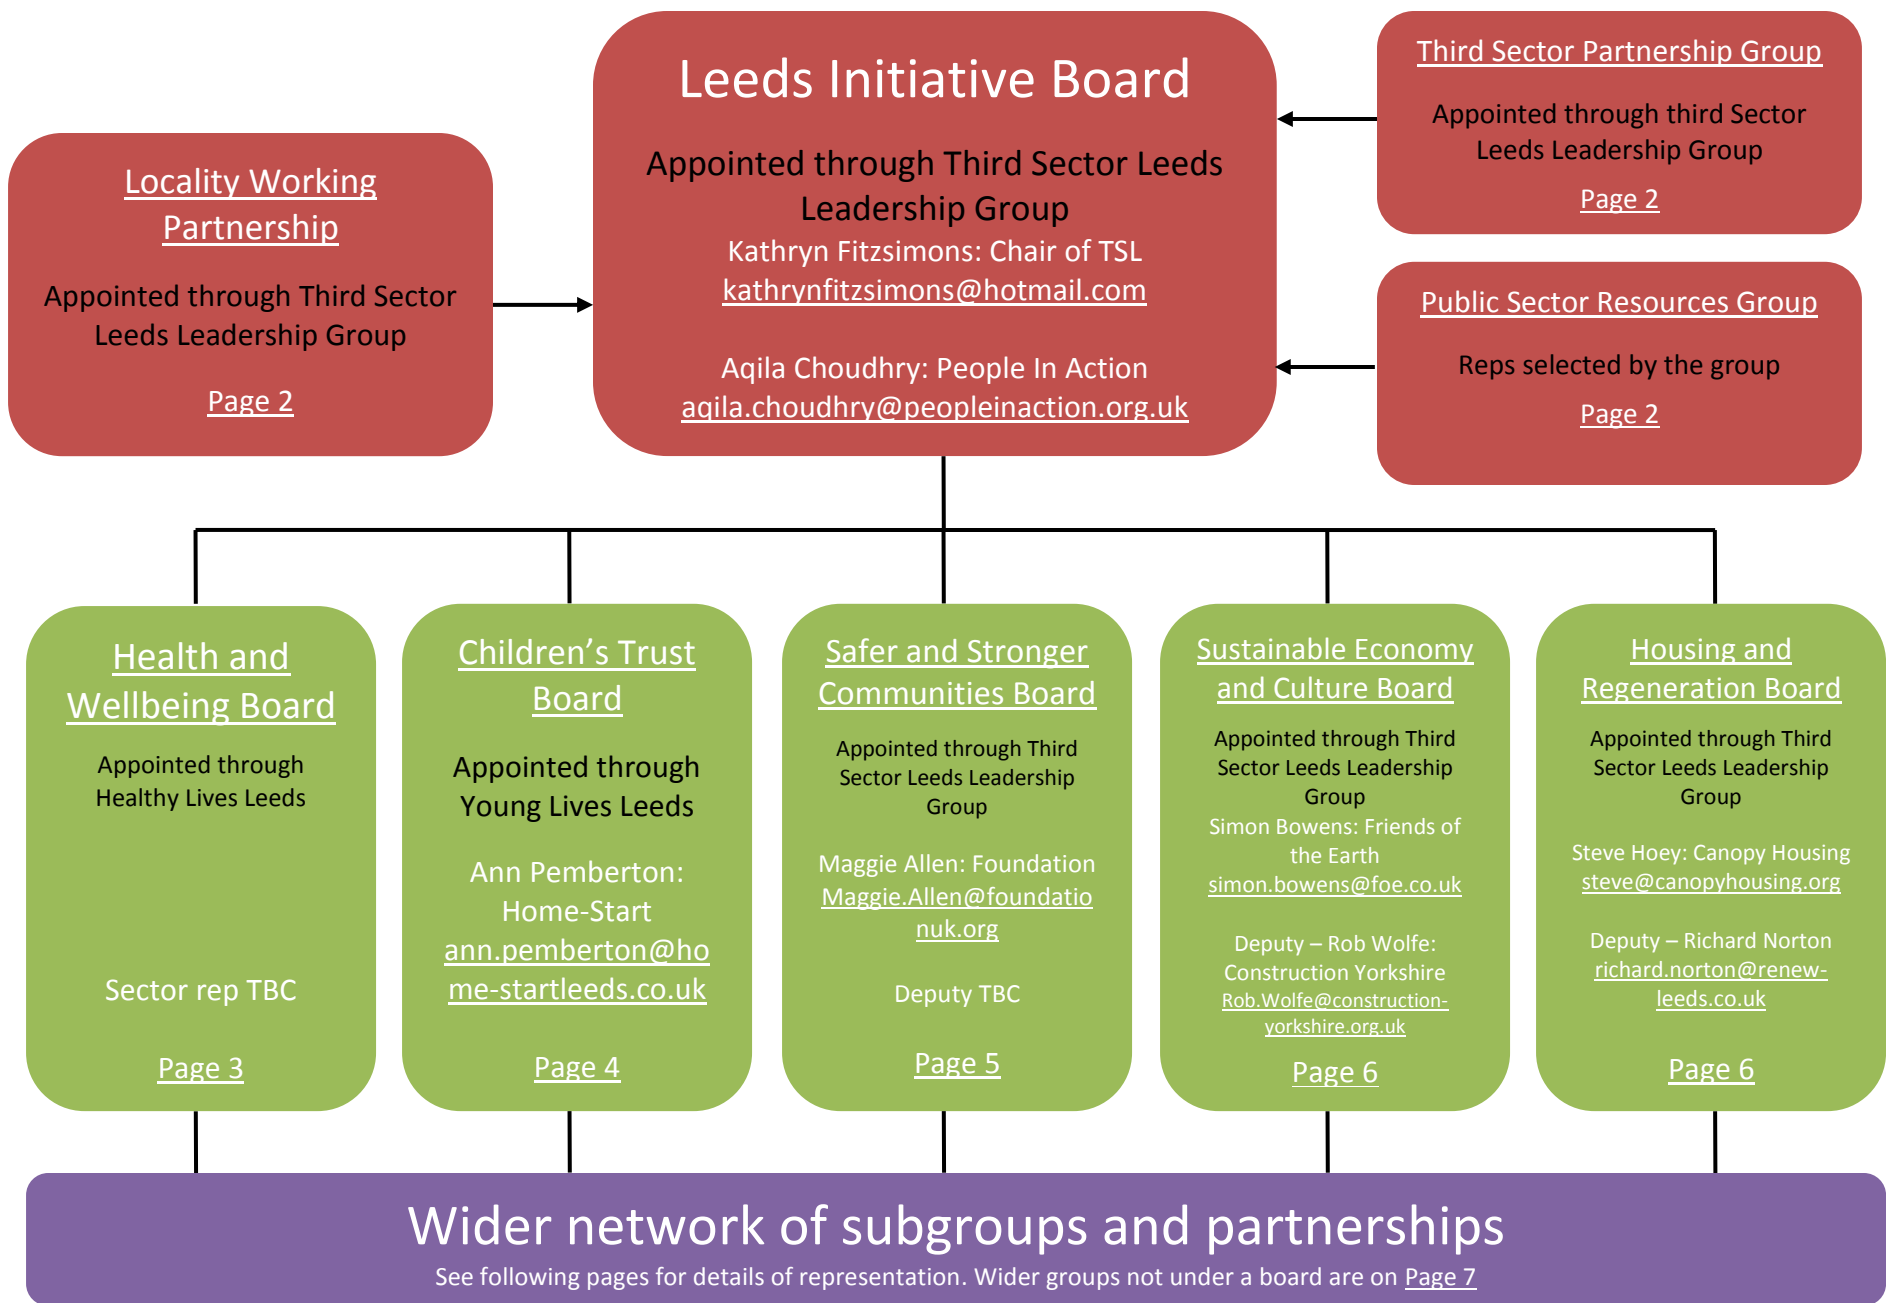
Leeds Initiative Board

Appointed through Third Sector Leeds Leadership Group
Kathryn Fitzsimons: Chair of TSL
kathrynfitzsimons@hotmail.com

Aqila Choudhry: People In Action
aqila.choudhry@peopleinaction.org.uk

Locality Working Partnership

Appointed through Third Sector Leeds Leadership Group

Page 2

Third Sector Partnership Group

Appointed through third Sector Leeds Leadership Group

Page 2

Public Sector Resources Group

Reps selected by the group

Page 2

Health and Wellbeing Board

Appointed through Healthy Lives Leeds

Sector rep TBC

Page 3

Children's Trust Board

Appointed through Young Lives Leeds

Ann Pemberton: Home-Start
ann.pemberton@home-startleeds.co.uk

Page 4

Safer and Stronger Communities Board

Appointed through Third Sector Leeds Leadership Group

Maggie Allen: Foundation
Maggie.Allen@foundationuk.org

Deputy TBC

Page 5

Sustainable Economy and Culture Board

Appointed through Third Sector Leeds Leadership Group
Simon Bowens: Friends of the Earth
simon.bowens@foe.co.uk

Deputy – Rob Wolfe: Construction Yorkshire
Rob.Wolfe@construction-yorkshire.org.uk

Page 6

Housing and Regeneration Board

Appointed through Third Sector Leeds Leadership Group

Steve Hoey: Canopy Housing
steve@canopyhousing.org

Deputy – Richard Norton
richard.norton@renew-leeds.co.uk

Page 6

Wider network of subgroups and partnerships
See following pages for details of representation. Wider groups not under a board are on Page 7